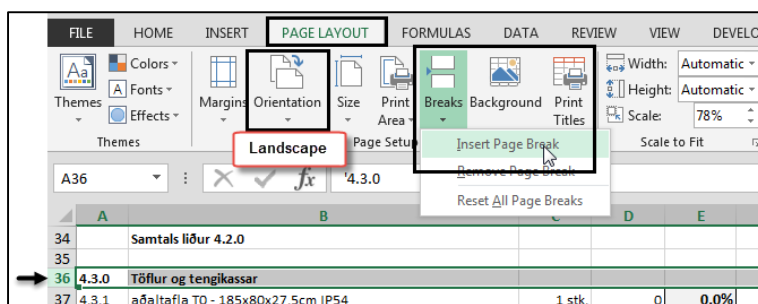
FILE HOME INSERT PAGE LAYOUT FORMULAS DATA REVIEW VIEW DEVELO

Themes
Colors
Fonts
Effects
Themes

Margins Orientation Size Print Area Breaks Background Print Titles
Page Setup

Width: Automatic
Height: Automatic
Scale: 78%
Scale to Fit

Landscape

Insert Page Break
Remove Page Break
Reset All Page Breaks

A36 $f_x$ '4.3.0

| | A | B | C | D | E |
|---|---|---|---|---|---|
| 34 | | Samtals liður 4.2.0 | | | |
| 35 | | | | | |
| 36 | 4.3.0 | Töflur og tengikassar | | | |
| 37 | 4.3.1 | aðaltafla T0 - 185x80x27.5cm IP54 | 1 stk. | 0 | 0.0% |